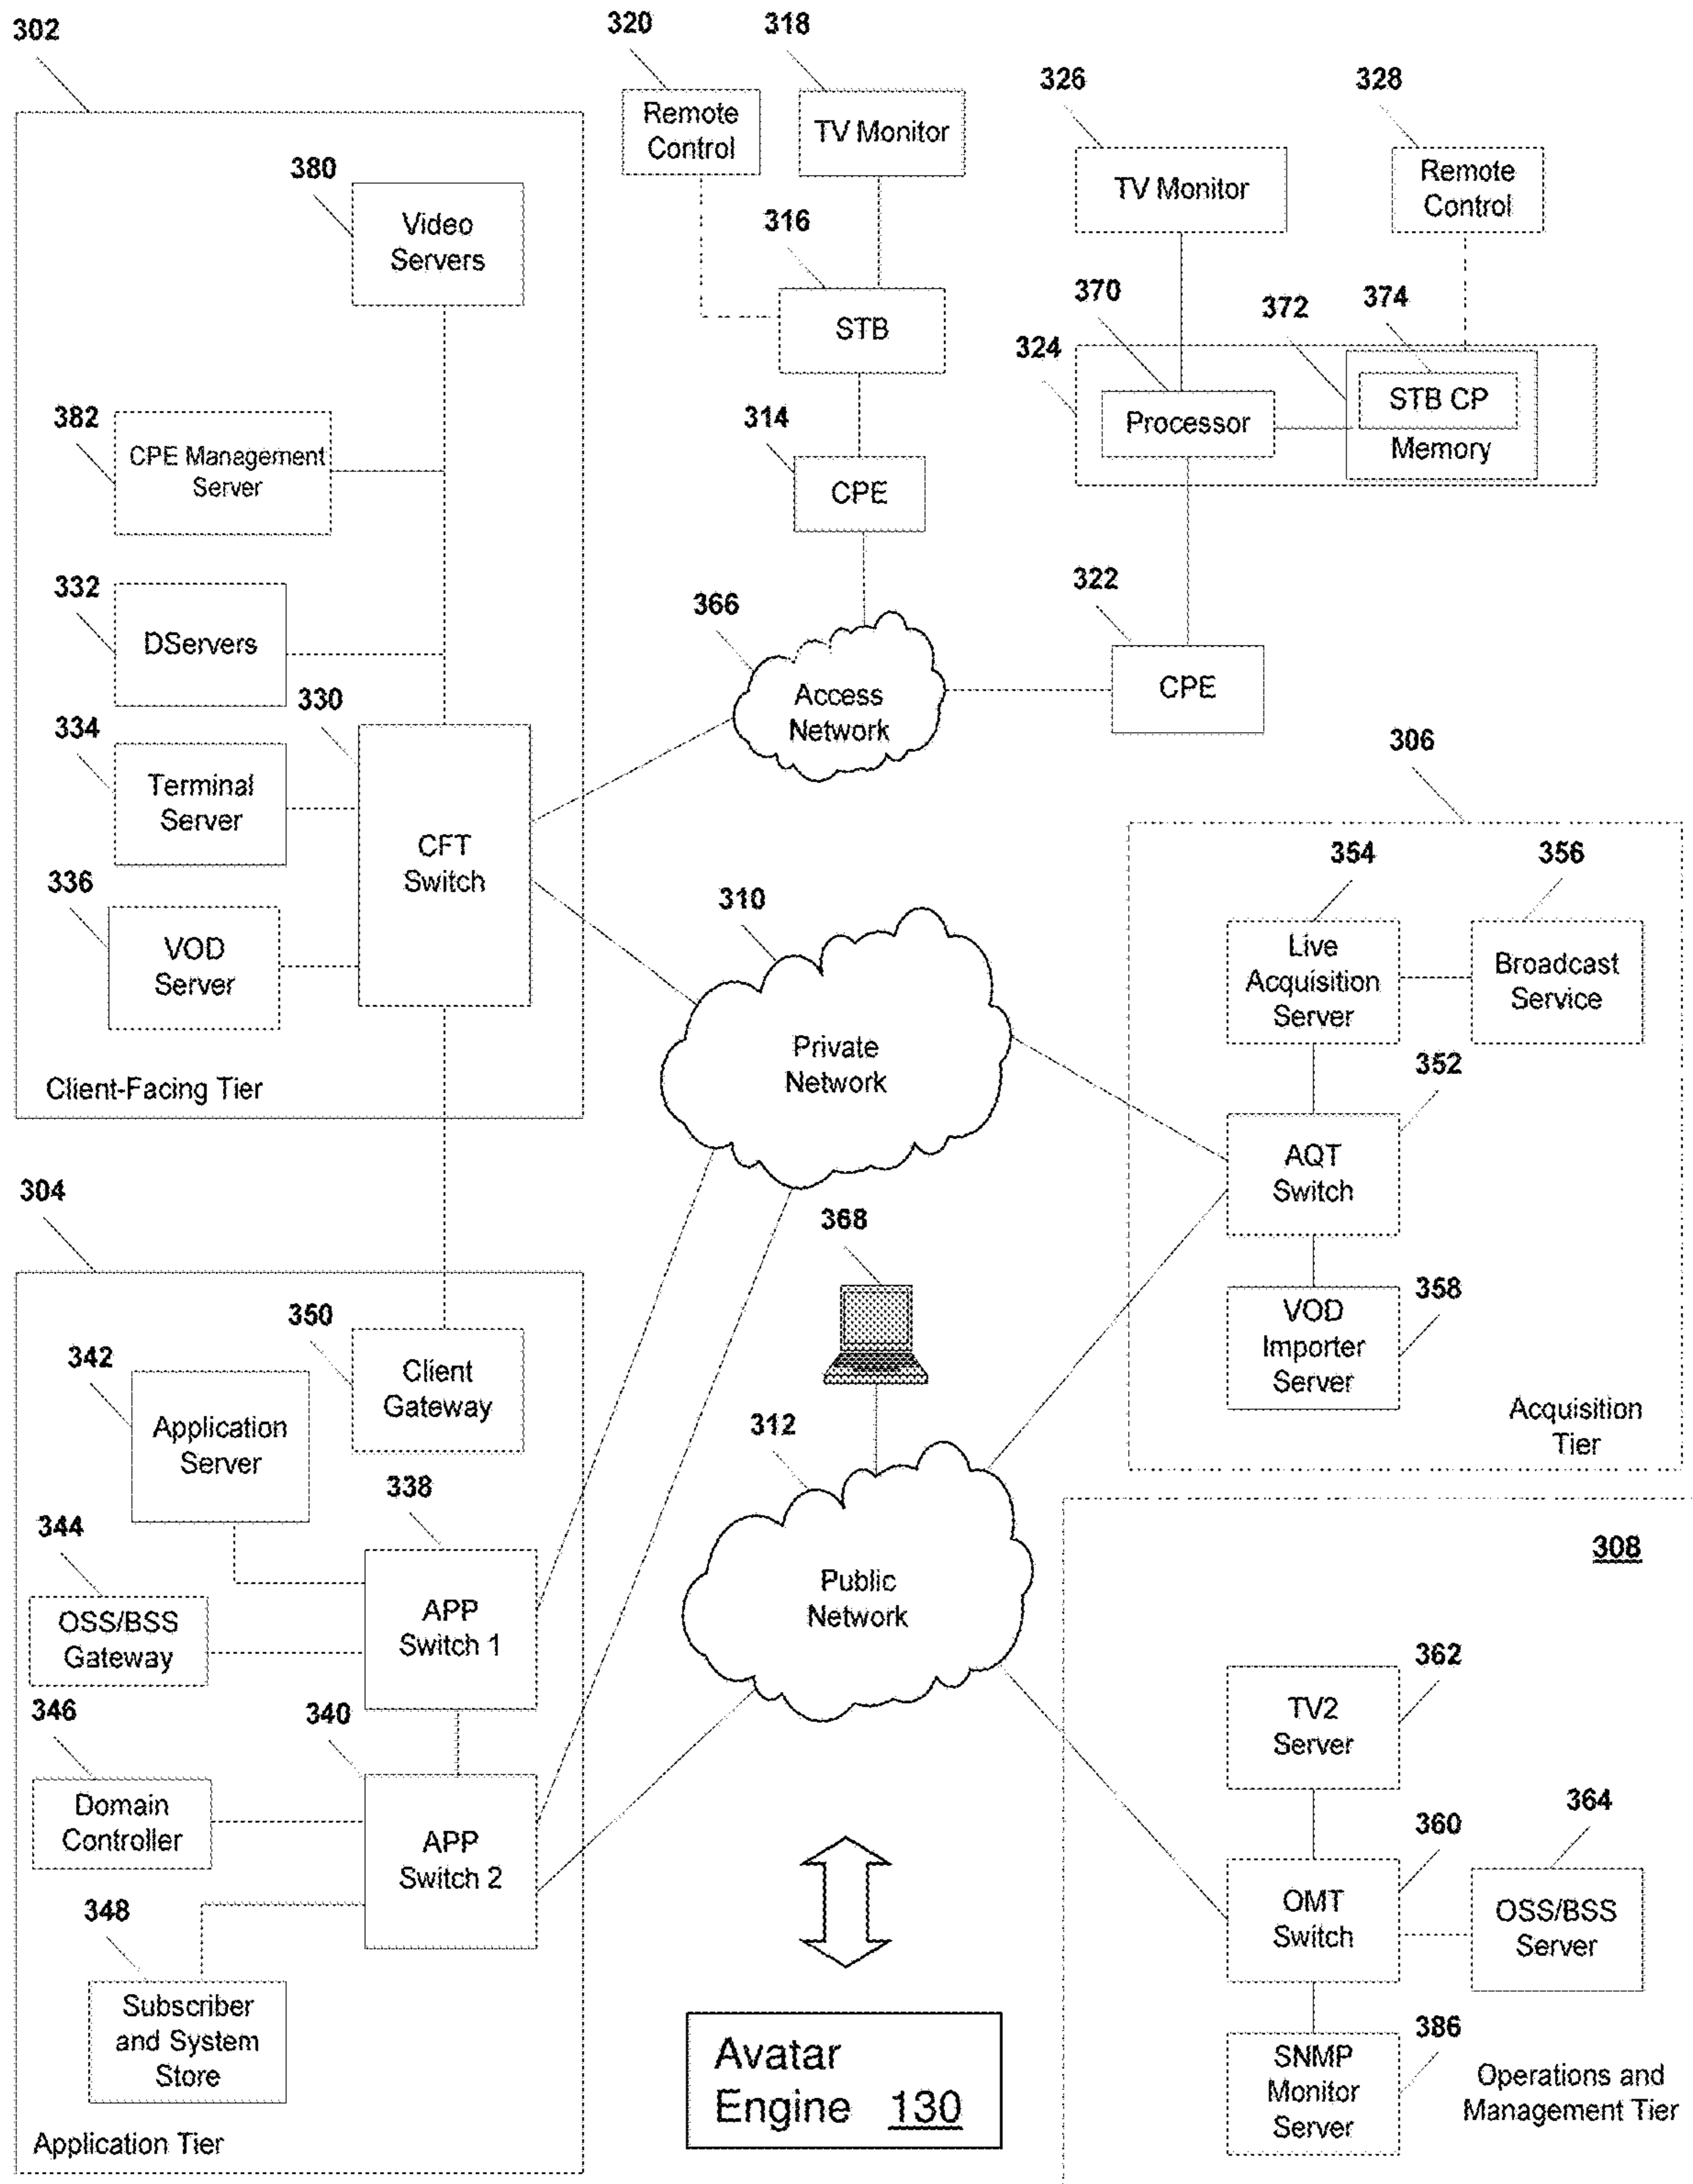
302

320 318

Remote Control

TV Monitor

326 328

TV Monitor

Remote Control

380

Video Servers

316

STB

370 372 374

324

Processor

STB CP

Memory

382

CPE Management Server

314

CPE

332

DServers

366

Access Network

322

CPE

330

334

Terminal Server

CFT Switch

306

336

VOD Server

310

354 356

Live Acquisition Server

Broadcast Service

Private Network

352

Client-Facing Tier

AQT Switch

304

368

350

358

342

Client Gateway

VOD Importer Server

Application Server

312

Acquisition Tier

338

344

308

OSS/BSS Gateway

APP Switch 1

Public Network

362

TV2 Server

346

340

364

Domain Controller

360

APP Switch 2

OMT Switch

OSS/BSS Server

348

Subscriber and System Store

386

SNMP Monitor Server

Avatar Engine 130

Operations and Management Tier

Application Tier